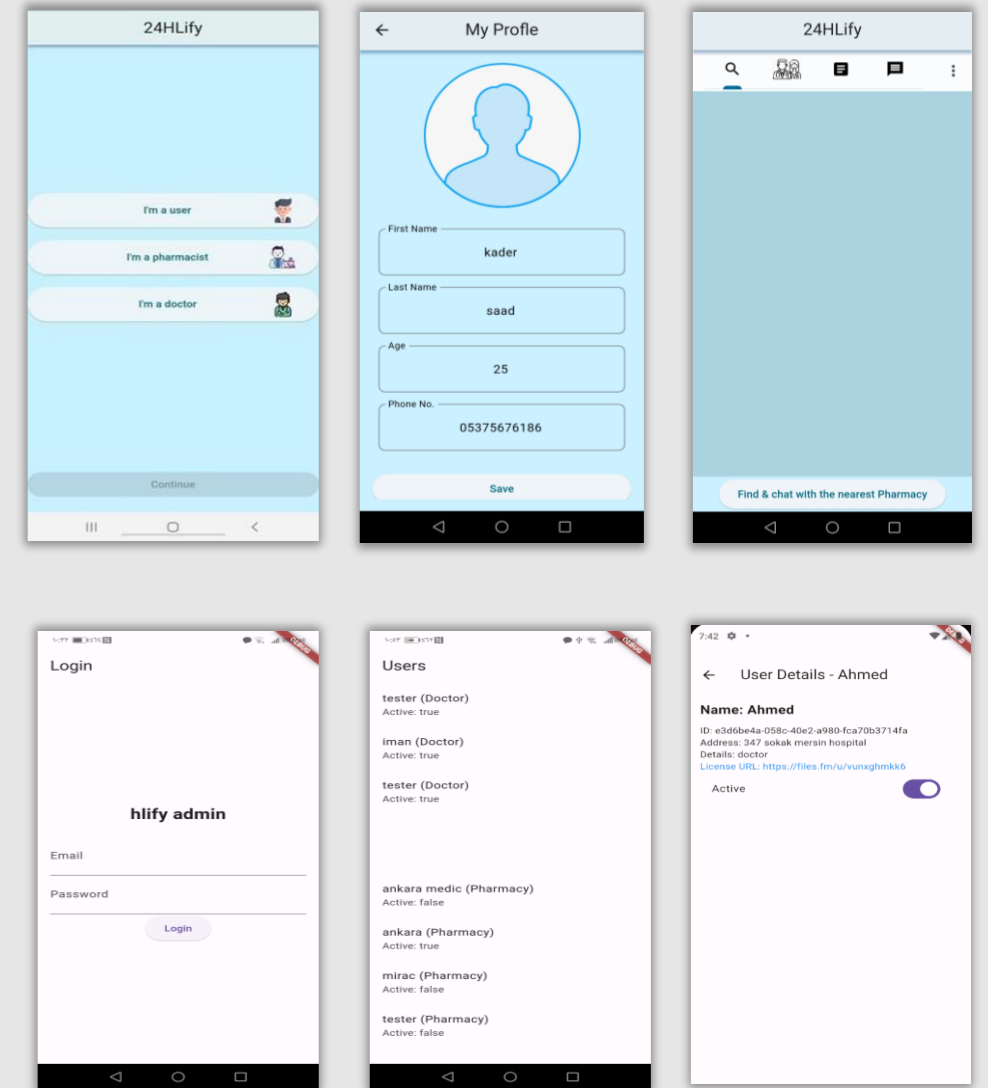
24HLify

I'm a user

I'm a pharmacist

I'm a doctor

Continue

My Profle

First Name
kader

Last Name
saad

Age
25

Phone No.
05375676186

Save

24HLify

Find & chat with the nearest Pharmacy

Login

hlify admin

Email

Password

Login

Users

tester (Doctor)
Active: true

iman (Doctor)
Active: true

tester (Doctor)
Active: true

ankara medic (Pharmacy)
Active: false

ankara (Pharmacy)
Active: true

mirac (Pharmacy)
Active: false

tester (Pharmacy)
Active: false

7:42

User Details - Ahmed

Name: Ahmed
ID: e3d6be4a-058c-40e2-a980-fca70b3714fa
Address: 347 sokak mersin hospital
Details: doctor
License URL: https://files.fm/u/vunxghmkk6

Active